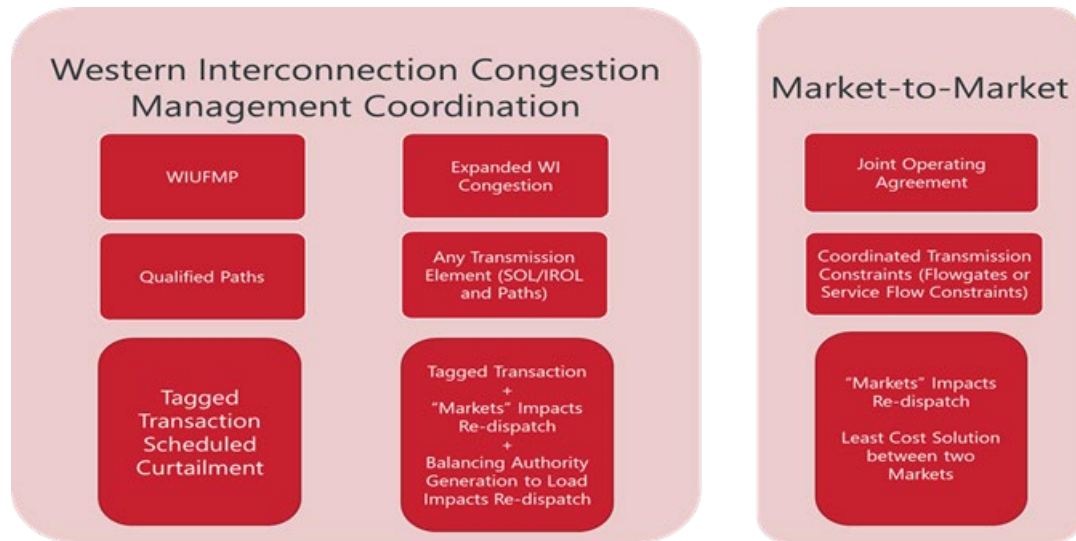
Western Interconnection Congestion Management Coordination

WIUFMP

Expanded WI Congestion

Qualified Paths

Any Transmission Element (SOL/IROL and Paths)

Tagged Transaction Scheduled Curtailment

Tagged Transaction + "Markets" Impacts Re-dispatch + Balancing Authority Generation to Load Impacts Re-dispatch

Market-to-Market

Joint Operating Agreement

Coordinated Transmission Constraints (Flowgates or Service Flow Constraints)

"Markets" Impacts Re-dispatch

Least Cost Solution between two Markets